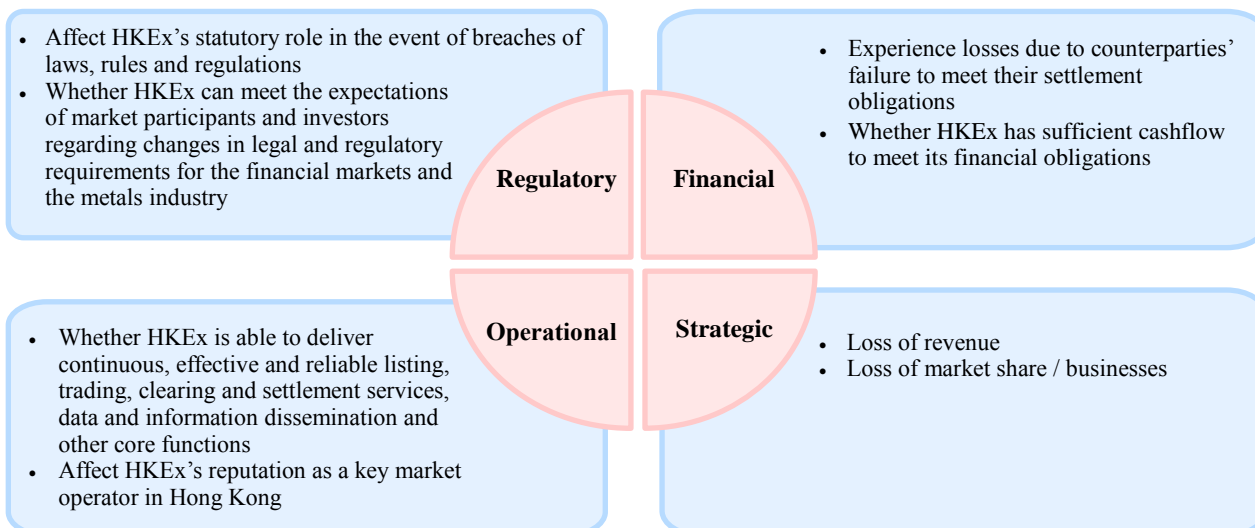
- Affect HKEx's statutory role in the event of breaches of laws, rules and regulations
- Whether HKEx can meet the expectations of market participants and investors regarding changes in legal and regulatory requirements for the financial markets and the metals industry

Regulatory

Financial

- Experience losses due to counterparties' failure to meet their settlement obligations
- Whether HKEx has sufficient cashflow to meet its financial obligations

- Whether HKEx is able to deliver continuous, effective and reliable listing, trading, clearing and settlement services, data and information dissemination and other core functions
- Affect HKEx's reputation as a key market operator in Hong Kong

Operational

Strategic

- Loss of revenue
- Loss of market share / businesses